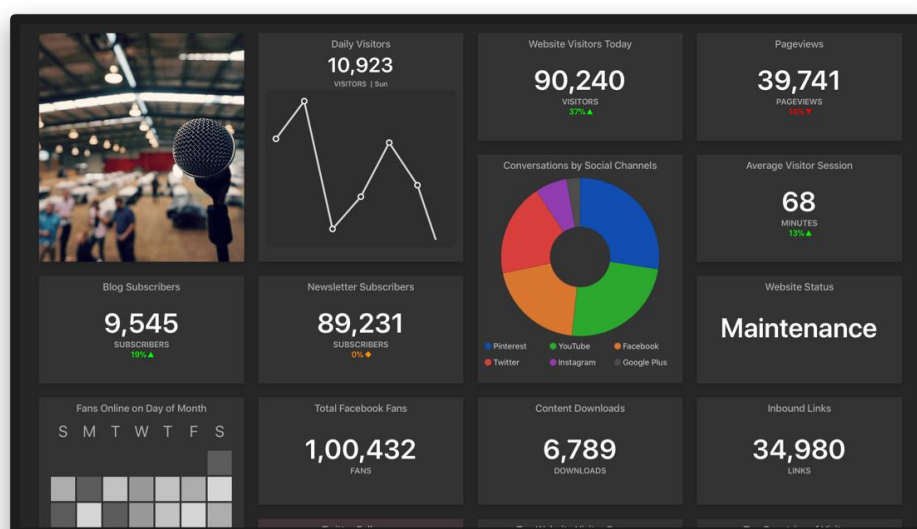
Daily Visitors
10,923
VISITORS | Sun

Website Visitors Today
90,240
VISITORS
37% ▲

Pageviews
39,741
PAGEVIEWS
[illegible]% ▼

Conversations by Social Channels
Pinterest
YouTube
Facebook
Twitter
Instagram
Google Plus

Average Visitor Session
68
MINUTES
13% ▲

Blog Subscribers
9,545
SUBSCRIBERS
19% ▲

Newsletter Subscribers
89,231
SUBSCRIBERS
0% ◆

Website Status
Maintenance

Fans Online on Day of Month
S M T W T F S

Total Facebook Fans
1,00,432
FANS

Content Downloads
6,789
DOWNLOADS

Inbound Links
34,980
LINKS